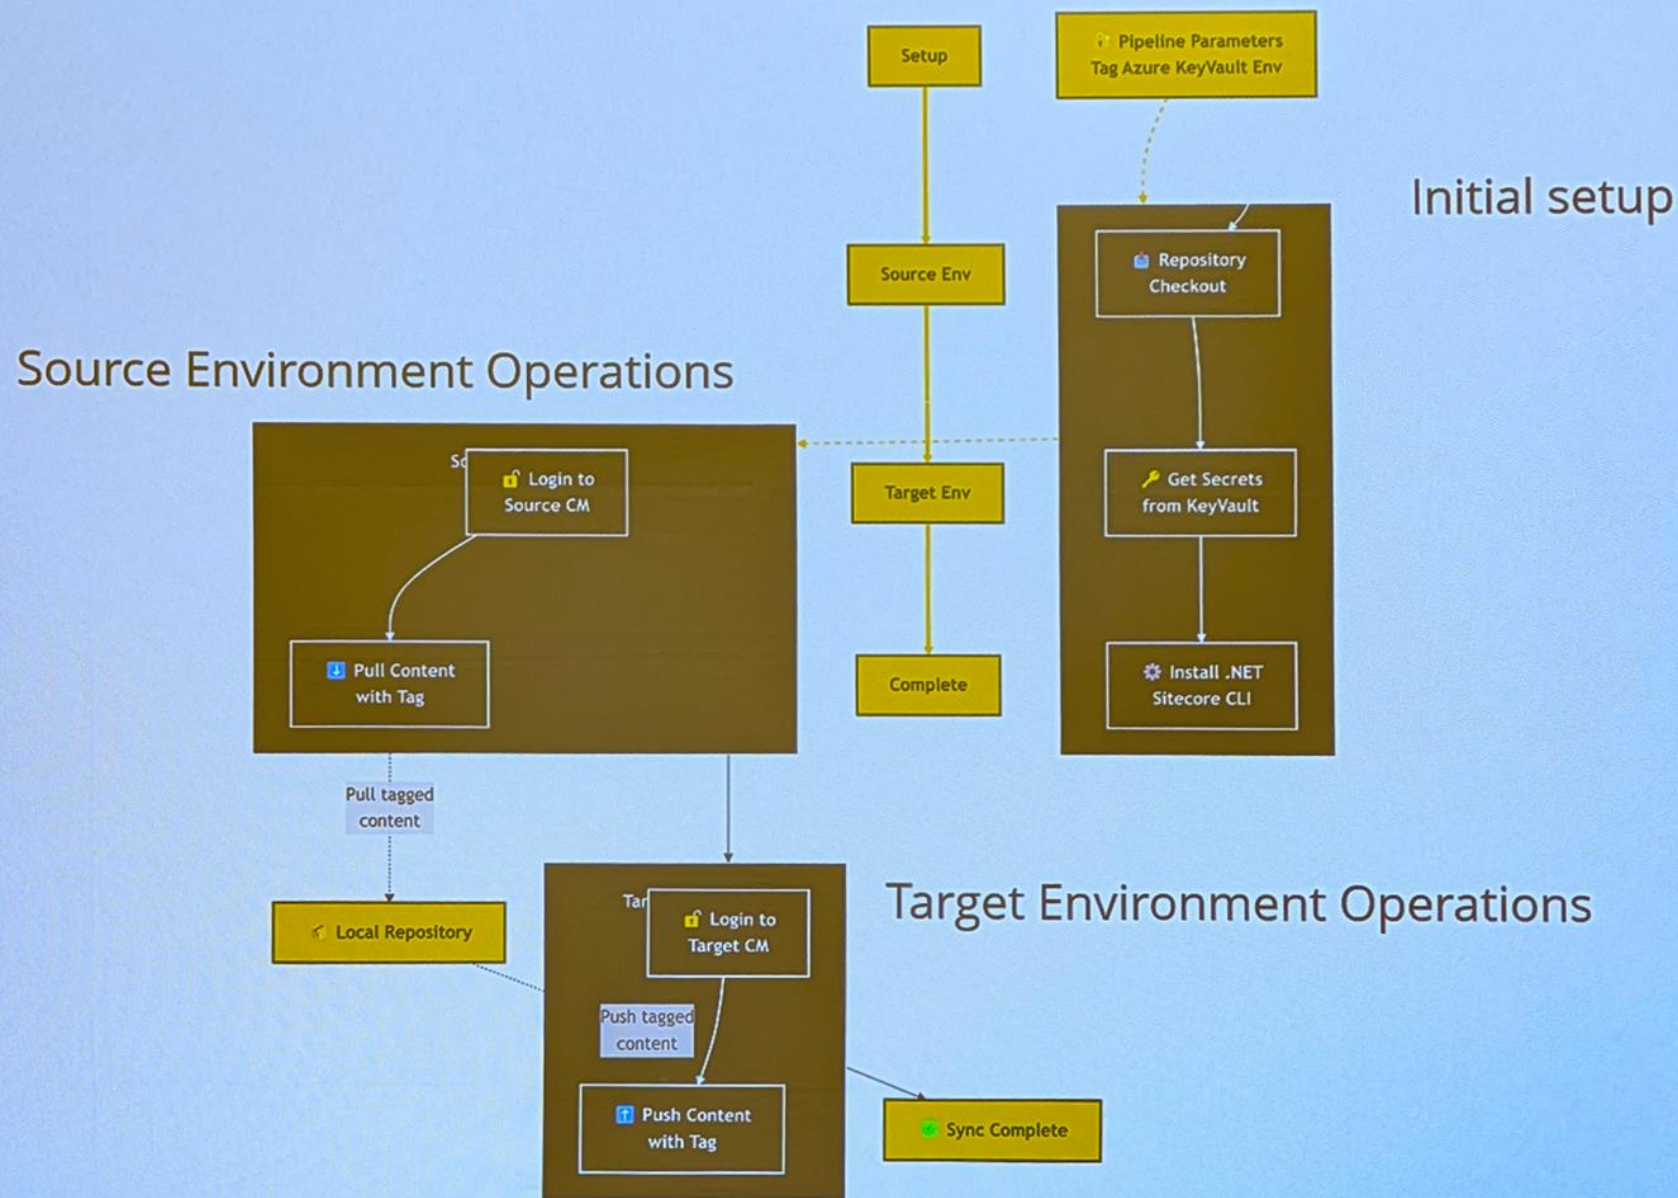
Setup

Pipeline Parameters Tag Azure KeyVault Env

Initial setup

Repository Checkout

Source Env

Source Environment Operations

So

Login to Source CM

Target Env

Get Secrets from KeyVault

Pull Content with Tag

Complete

Install .NET Sitecore CLI

Pull tagged content

Local Repository

Tar

Login to Target CM

Target Environment Operations

Push tagged content

Push Content with Tag

Sync Complete